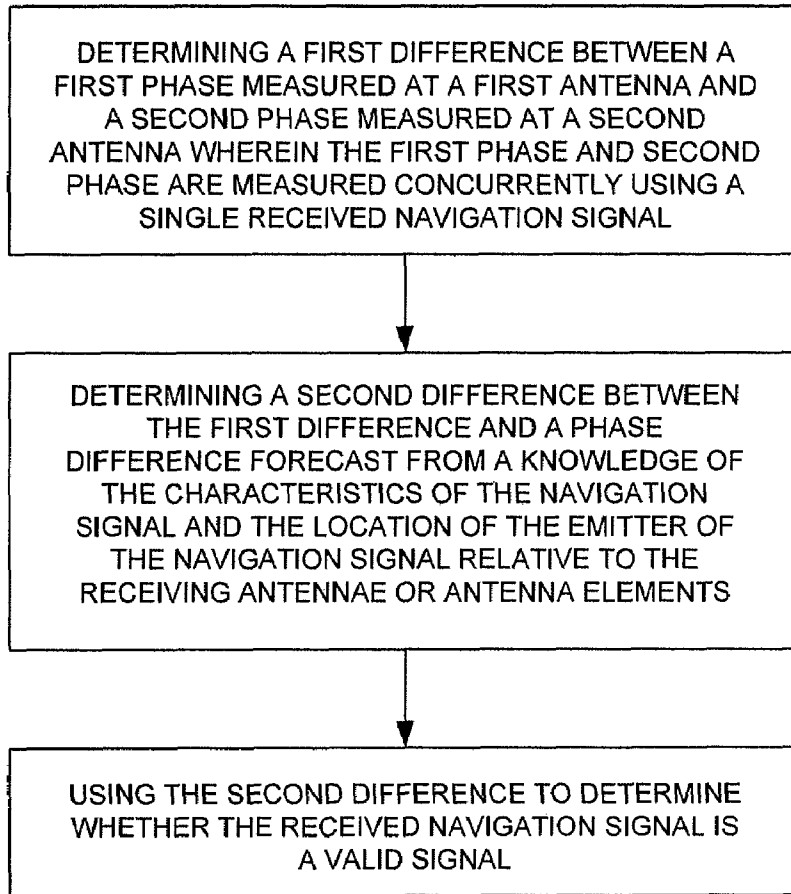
DETERMINING A FIRST DIFFERENCE BETWEEN A FIRST PHASE MEASURED AT A FIRST ANTENNA AND A SECOND PHASE MEASURED AT A SECOND ANTENNA WHEREIN THE FIRST PHASE AND SECOND PHASE ARE MEASURED CONCURRENTLY USING A SINGLE RECEIVED NAVIGATION SIGNAL

DETERMINING A SECOND DIFFERENCE BETWEEN THE FIRST DIFFERENCE AND A PHASE DIFFERENCE FORECAST FROM A KNOWLEDGE OF THE CHARACTERISTICS OF THE NAVIGATION SIGNAL AND THE LOCATION OF THE EMITTER OF THE NAVIGATION SIGNAL RELATIVE TO THE RECEIVING ANTENNAE OR ANTENNA ELEMENTS

USING THE SECOND DIFFERENCE TO DETERMINE WHETHER THE RECEIVED NAVIGATION SIGNAL IS A VALID SIGNAL